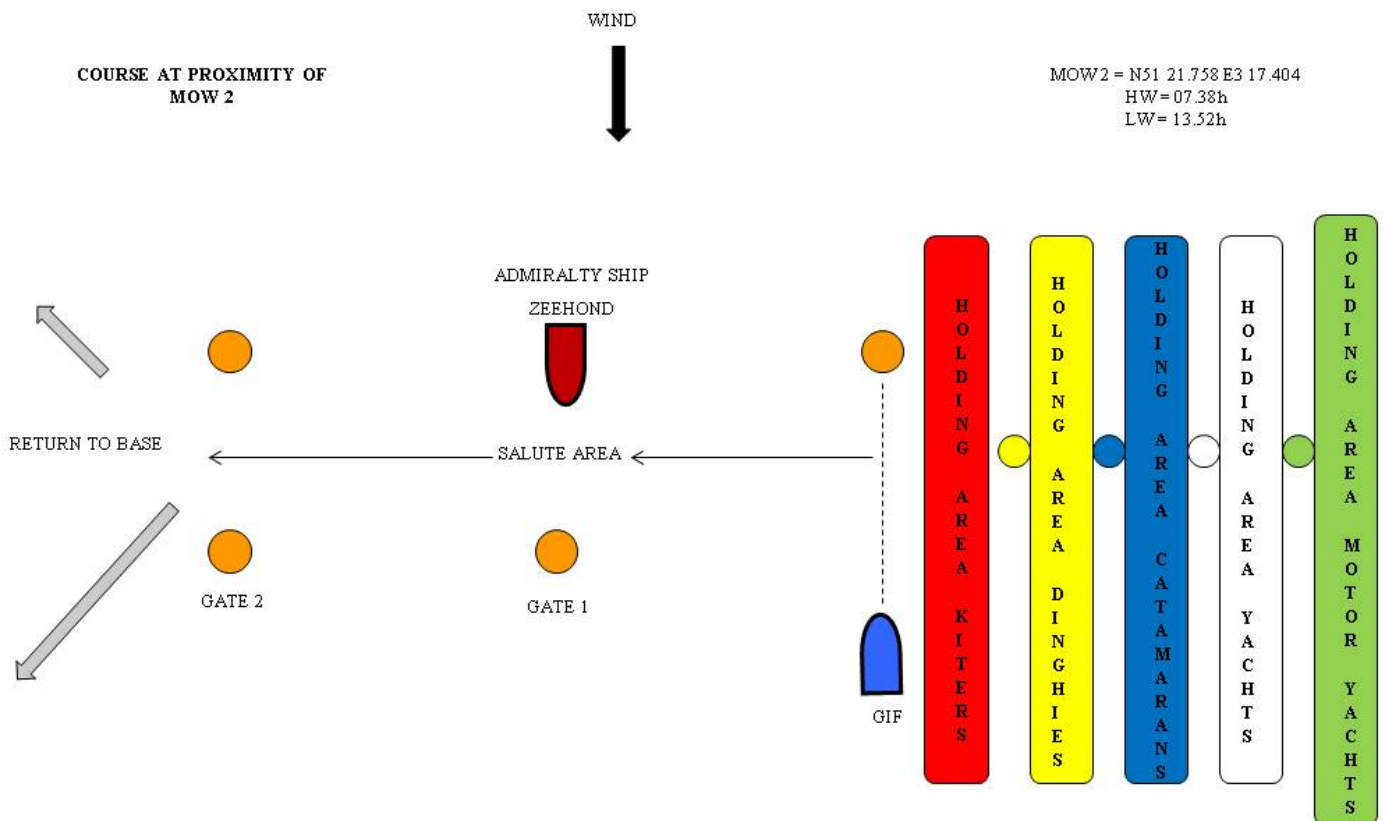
WIND

COURSE AT PROXIMITY OF MOW 2

MOW2 = N51 21.758 E3 17.404
HW= 07.38h
LW= 13.52h

ADMIRALTY SHIP
ZEEHOND

RETURN TO BASE

SALUTE AREA

GATE 2

GATE 1

GIF

HOLDING AREA KITERS

HOLDING AREA DINGHIES

HOLDING AREA CATAMARANS

HOLDING AREA YACHTS

HOLDING AREA MOTOR YACHTS